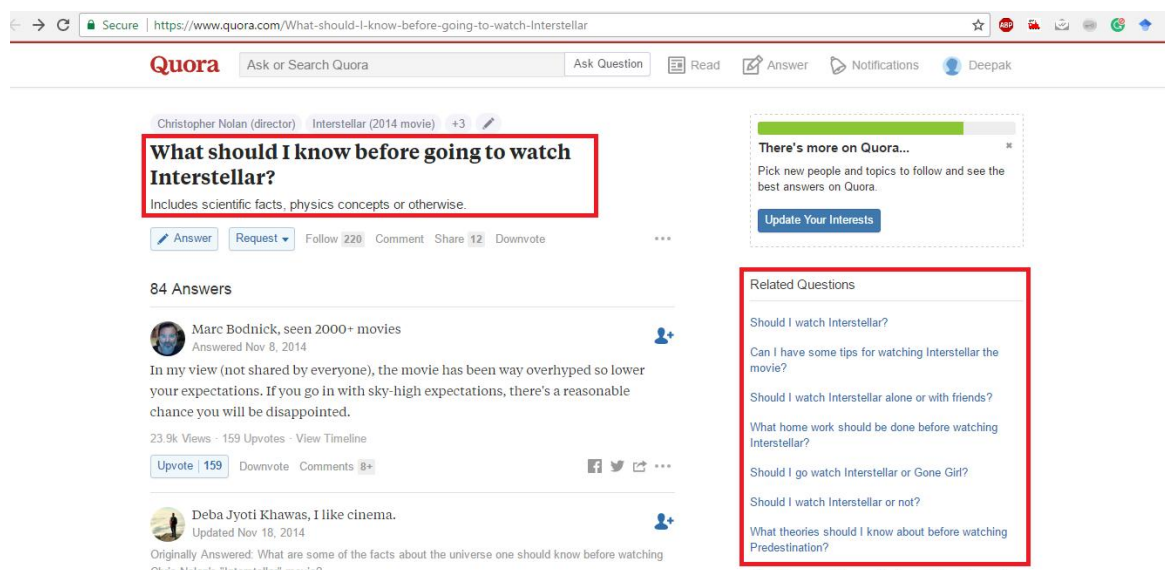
Secure | https://www.quora.com/What-should-I-know-before-going-to-watch-Interstellar

Quora Ask or Search Quora Ask Question Read Answer Notifications Deepak

Christopher Nolan (director) Interstellar (2014 movie) +3

What should I know before going to watch Interstellar?

Includes scientific facts, physics concepts or otherwise.

Answer Request Follow 220 Comment Share 12 Downvote

84 Answers

Marc Bodnick, seen 2000+ movies
Answered Nov 8, 2014

In my view (not shared by everyone), the movie has been way overhyped so lower your expectations. If you go in with sky-high expectations, there's a reasonable chance you will be disappointed.

23.9k Views · 159 Upvotes · View Timeline

Upvote | 159 Downvote Comments 8+

Deba Jyoti Khawas, I like cinema.
Updated Nov 18, 2014

Originally Answered: What are some of the facts about the universe one should know before watching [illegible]

There's more on Quora...

Pick new people and topics to follow and see the best answers on Quora.

Update Your Interests

Related Questions

Should I watch Interstellar?

Can I have some tips for watching Interstellar the movie?

Should I watch Interstellar alone or with friends?

What home work should be done before watching Interstellar?

Should I go watch Interstellar or Gone Girl?

Should I watch Interstellar or not?

What theories should I know about before watching Predestination?